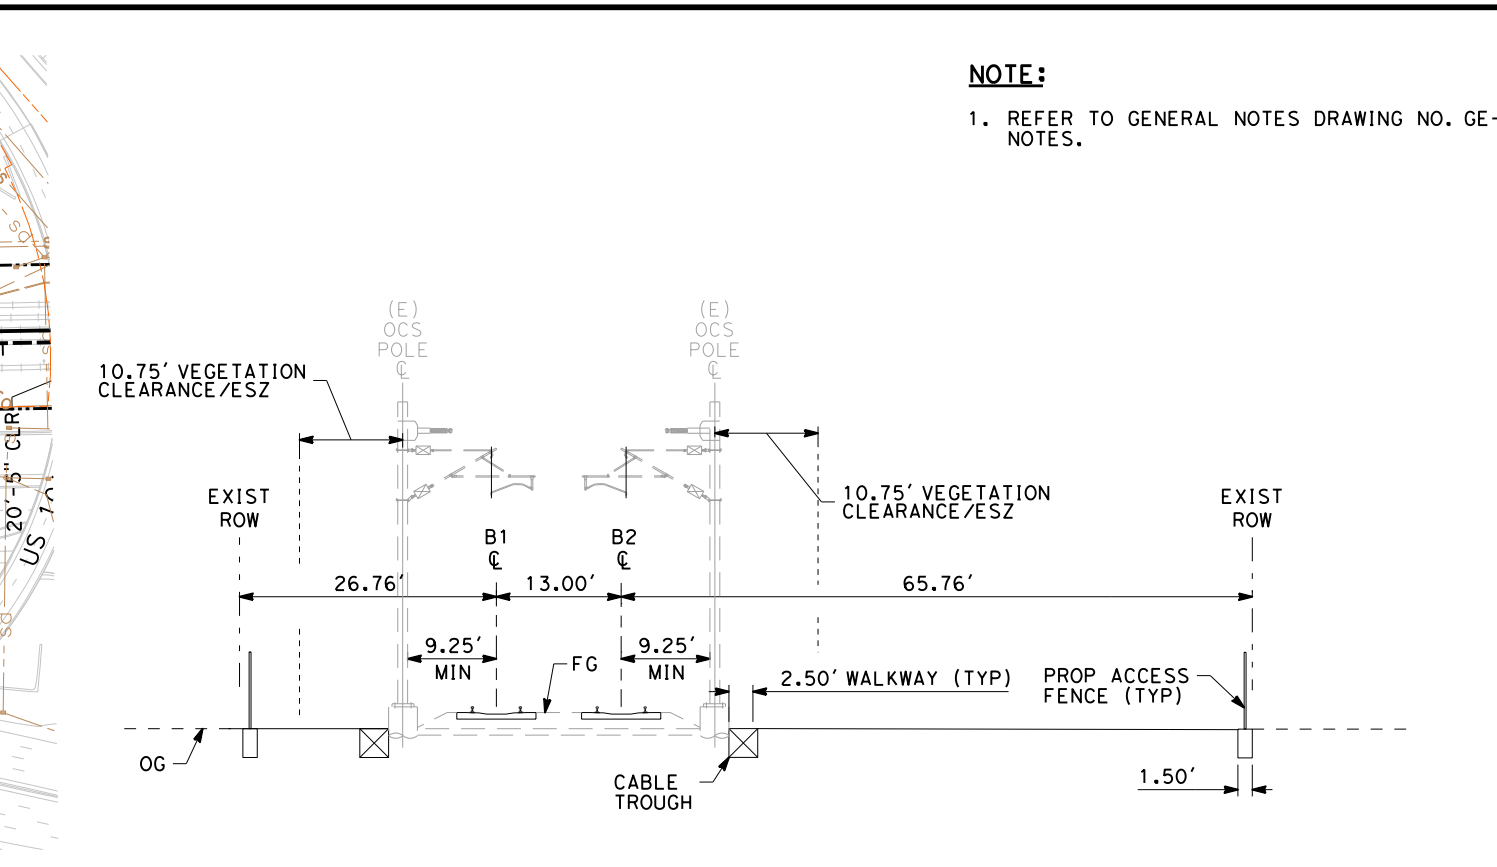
NOTE:

1. REFER TO GENERAL NOTES DRAWING NO. GE-NOTES.

(E) OCS POLE ℄

(E) OCS POLE ℄

10.75' VEGETATION CLEARANCE/ESZ

10.75' VEGETATION CLEARANCE/ESZ

EXIST ROW

EXIST ROW

B1 ℄

B2 ℄

26.76'

13.00'

65.76'

9.25' MIN

9.25' MIN

FG

2.50' WALKWAY (TYP)

PROP ACCESS FENCE (TYP)

OG

CABLE TROUGH

1.50'

20'-5" CLR

US